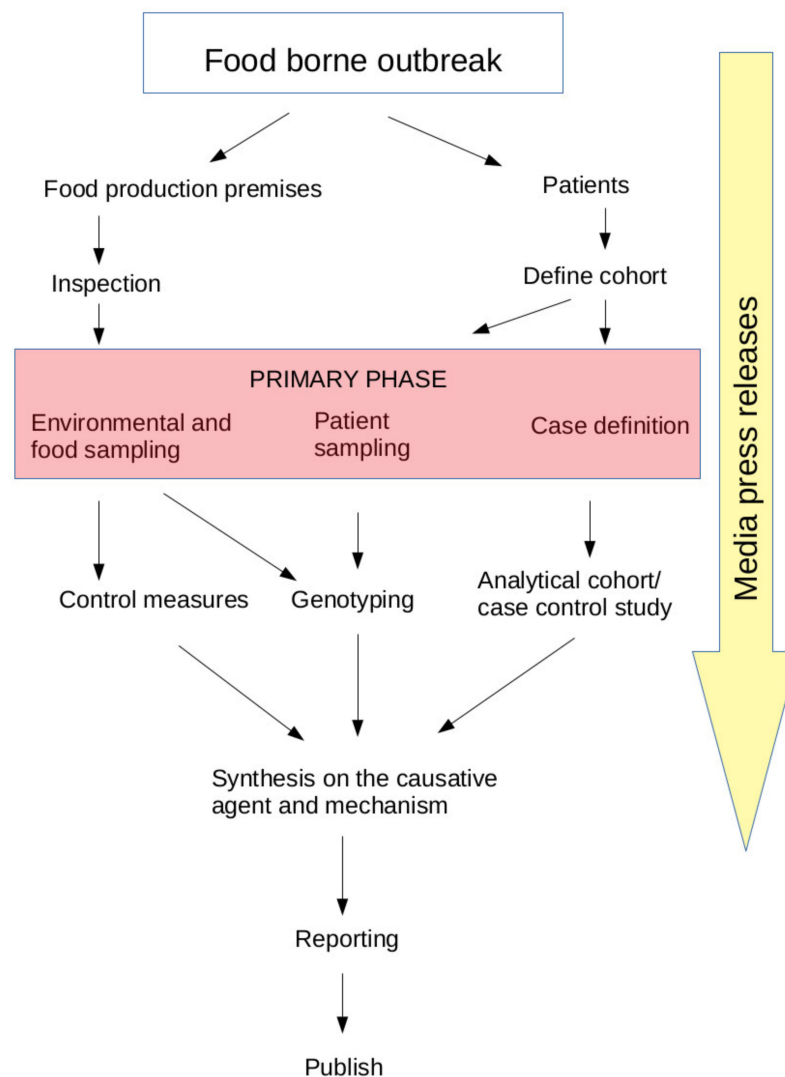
Food borne outbreak

Food production premises

Patients

Inspection

Define cohort

PRIMARY PHASE

Environmental and food sampling

Patient sampling

Case definition

Control measures

Genotyping

Analytical cohort/ case control study

Synthesis on the causative agent and mechanism

Reporting

Publish

Media press releases